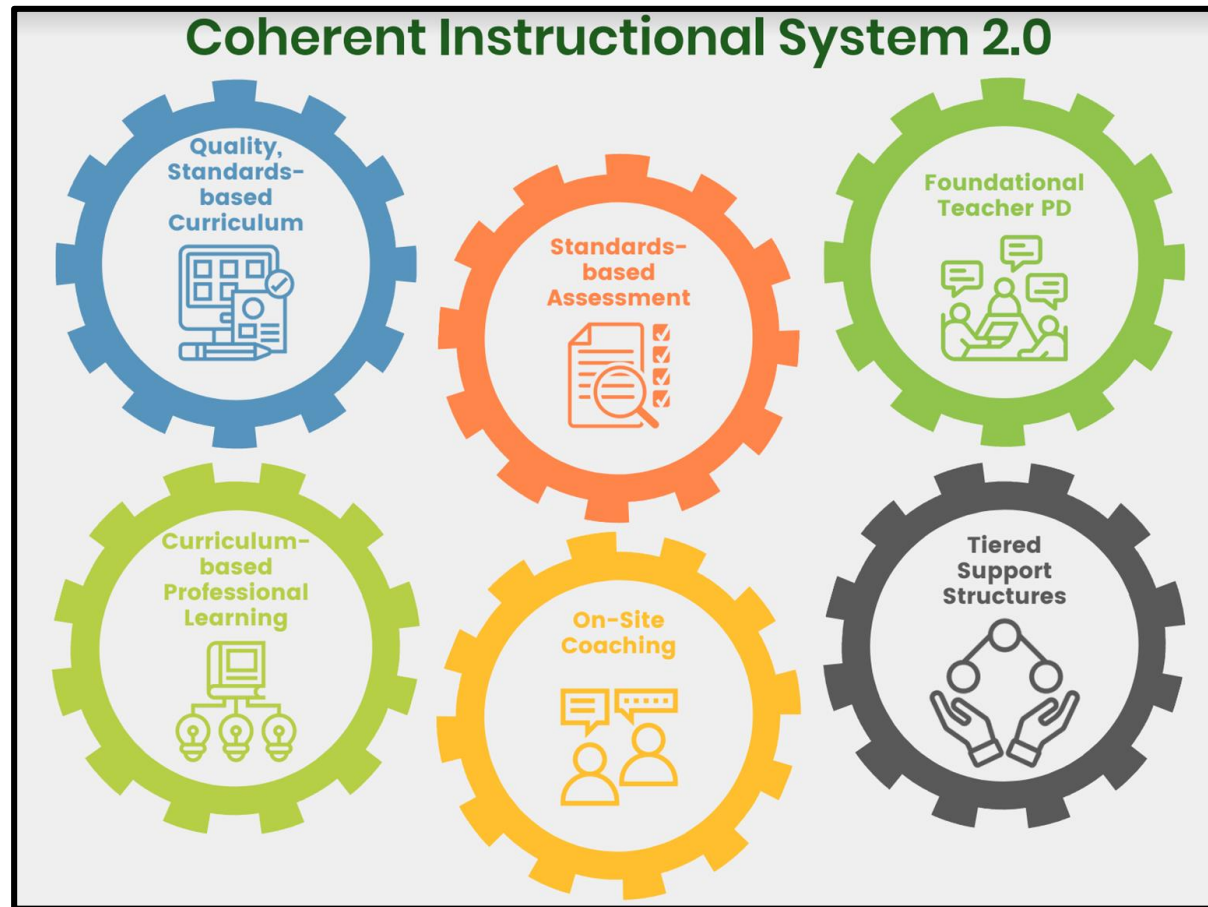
Coherent Instructional System 2.0

Quality, Standards-based Curriculum

Standards-based Assessment

Foundational Teacher PD

Curriculum-based Professional Learning

On-Site Coaching

Tiered Support Structures